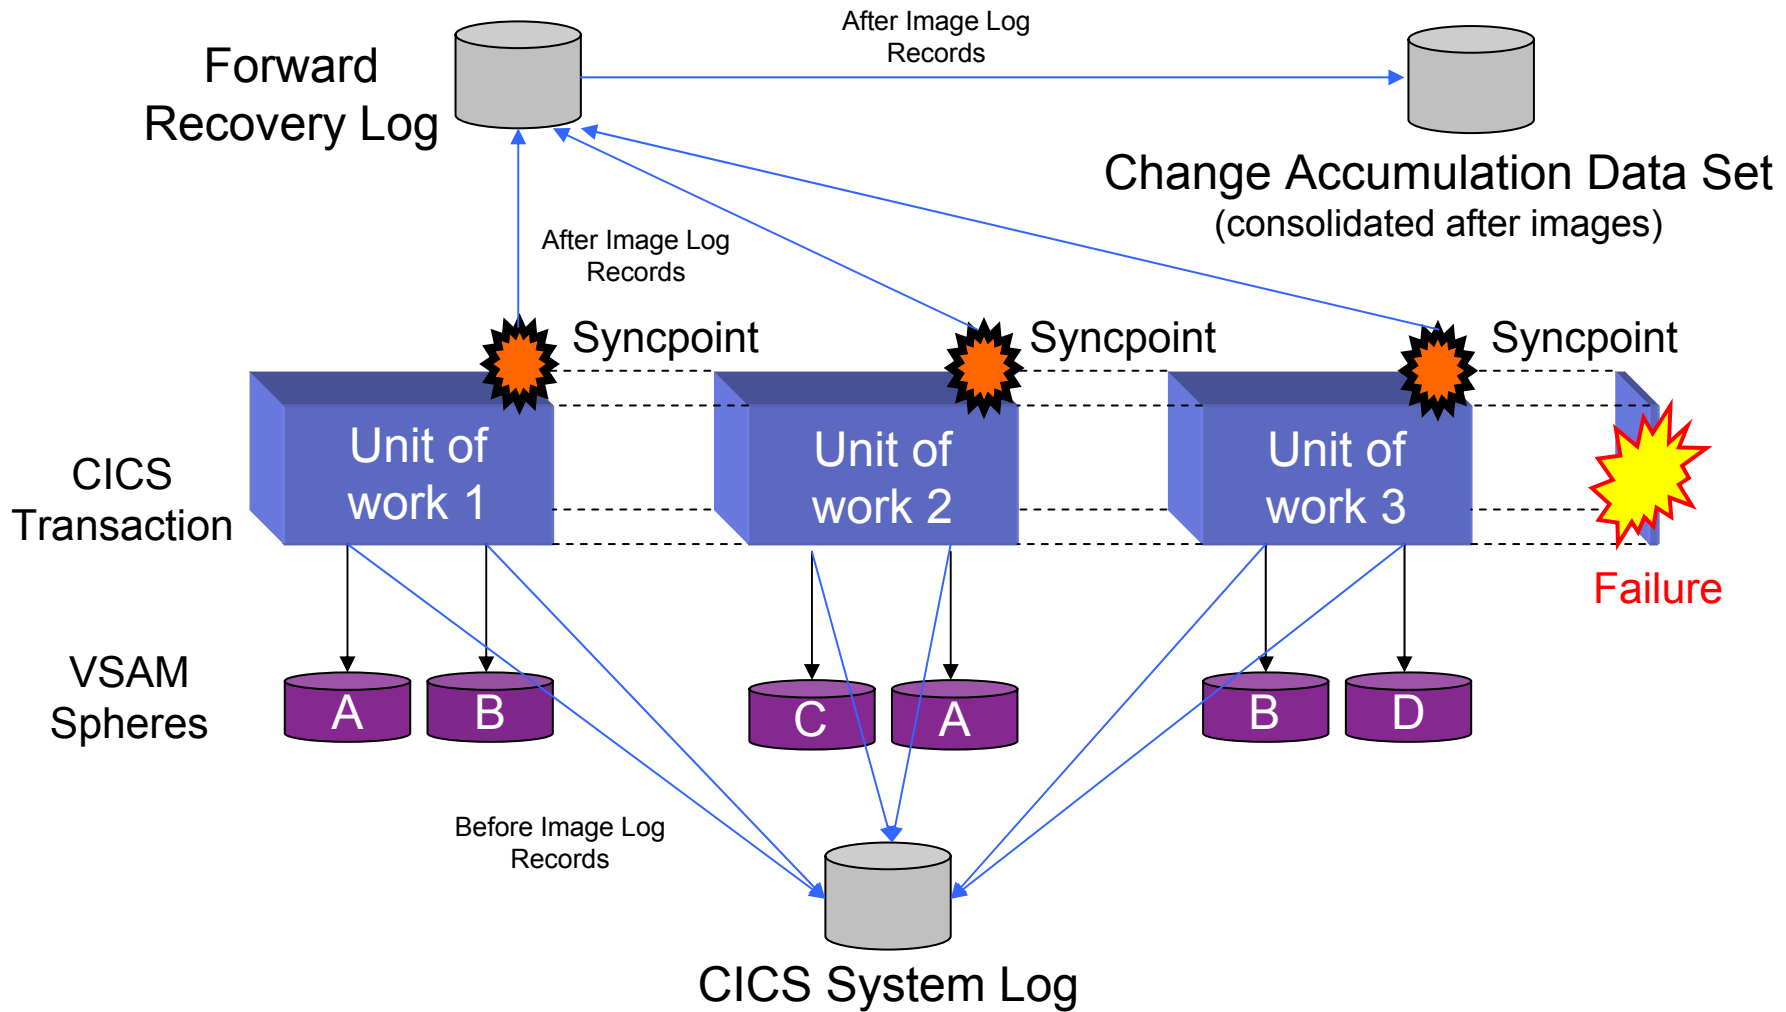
Forward Recovery Log

After Image Log Records

Change Accumulation Data Set
(consolidated after images)

After Image Log Records

Syncpoint

Syncpoint

Syncpoint

CICS Transaction

Unit of work 1

Unit of work 2

Unit of work 3

Failure

VSAM Spheres

A

B

C

A

B

D

Before Image Log Records

CICS System Log